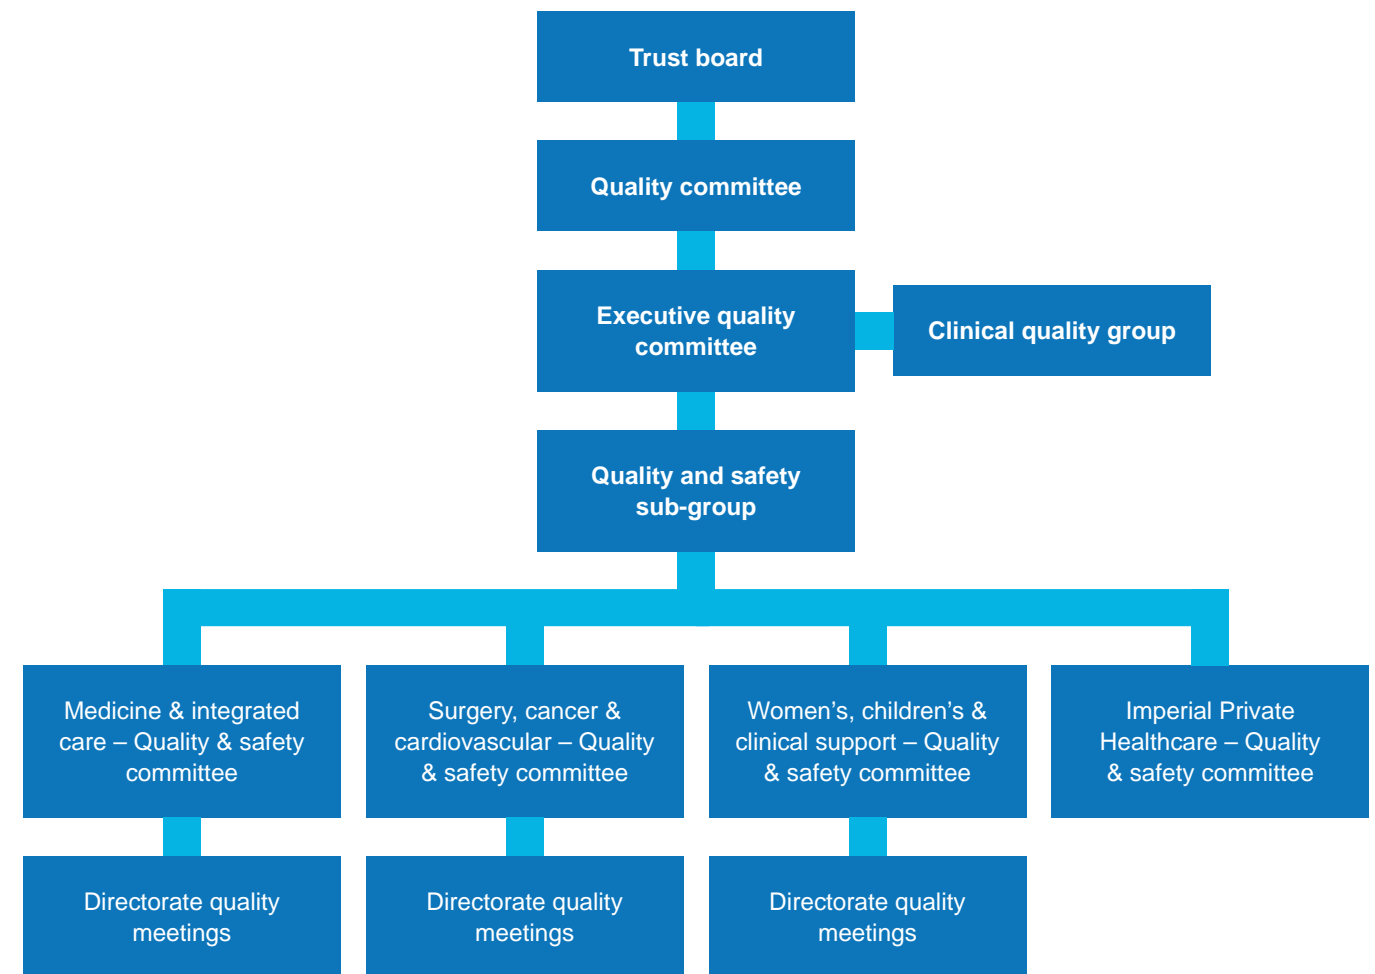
Trust board

Quality committee

Executive quality committee

Clinical quality group

Quality and safety sub-group

Medicine & integrated care – Quality & safety committee

Surgery, cancer & cardiovascular – Quality & safety committee

Women’s, children’s & clinical support – Quality & safety committee

Imperial Private Healthcare – Quality & safety committee

Directorate quality meetings

Directorate quality meetings

Directorate quality meetings